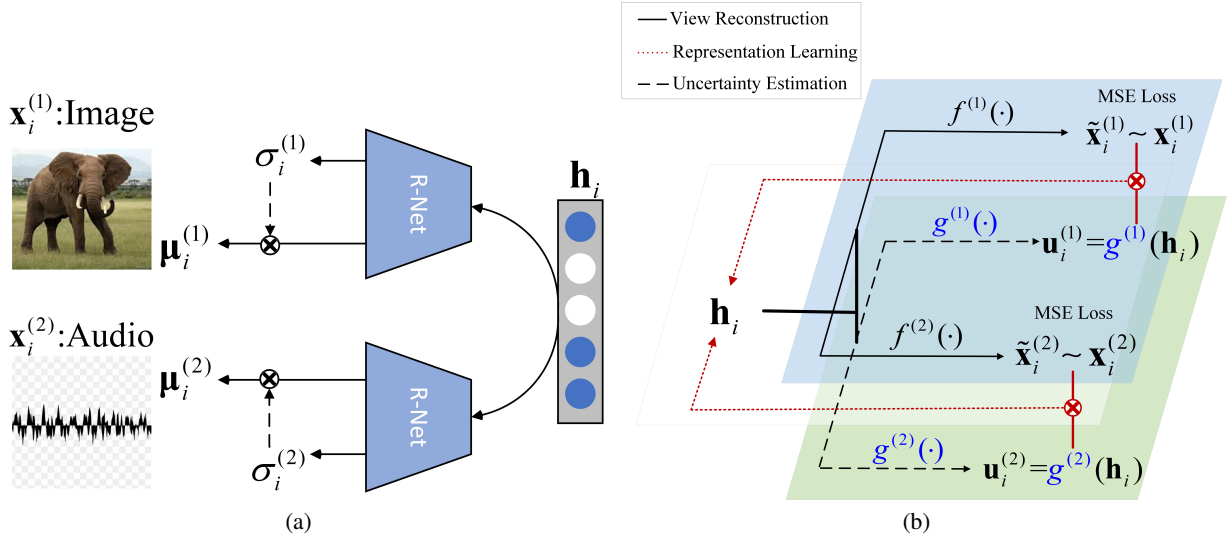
$\mathbf{x}_i^{(1)}$:Image

$\sigma_i^{(1)}$

R-Net

$\mathbf{h}_i$

$\boldsymbol{\mu}_i^{(1)}$

$\mathbf{x}_i^{(2)}$:Audio

$\boldsymbol{\mu}_i^{(2)}$

R-Net

$\sigma_i^{(2)}$

(a)

View Reconstruction

Representation Learning

Uncertainty Estimation

MSE Loss

$f^{(1)}(\cdot)$

$\tilde{\mathbf{x}}_i^{(1)} \sim \mathbf{x}_i^{(1)}$

$g^{(1)}(\cdot)$

$\mathbf{u}_i^{(1)} = g^{(1)}(\mathbf{h}_i)$

$\mathbf{h}_i$

MSE Loss

$f^{(2)}(\cdot)$

$\tilde{\mathbf{x}}_i^{(2)} \sim \mathbf{x}_i^{(2)}$

$g^{(2)}(\cdot)$

$\mathbf{u}_i^{(2)} = g^{(2)}(\mathbf{h}_i)$

(b)